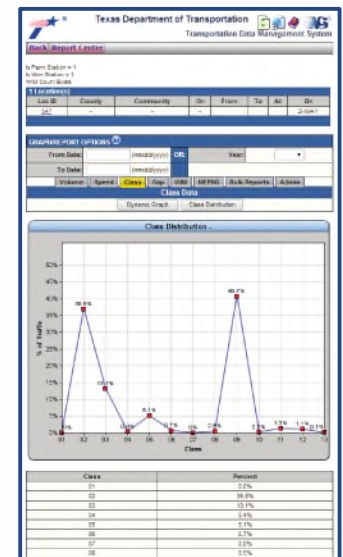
Texas Department of Transportation
Transportation Data Management System

Back Report Center

Is Perm Station = 1
Is Wim Station = 1
WIM Count Bins

1 Location(s)

| Loc ID | County | Community | On | From | To | At | Dir |
|---|---|---|---|---|---|---|---|
| 347 | - | - | - | | | | 2-WAY |

GRAPH/REPORT OPTIONS

From Date: (mm/dd/yyyy) OR Year:
To Date: (mm/dd/yyyy)

Volume Speed Class Gap WIM MEPDG Bulk Reports Admin

Class Data

Dynamic Graph Class Distribution

Class Distribution

50%
45%
40%
35%
30%
25%
20%
15%
10%
5%
0%

% of Traffic

0.5%
36.8%
13.1%
0.4%
5.1%
0.7%
0%
0.5%
40.7%
0.2%
1.3%
1.1%
0.1%

01 02 03 04 05 06 07 08 09 10 11 12 13
Class

| Class | Percent |
|---|---|
| 01 | 0.5% |
| 02 | 36.8% |
| 03 | 13.1% |
| 04 | 0.4% |
| 05 | 5.1% |
| 06 | 0.7% |
| 07 | 0.0% |
| 08 | 0.5% |